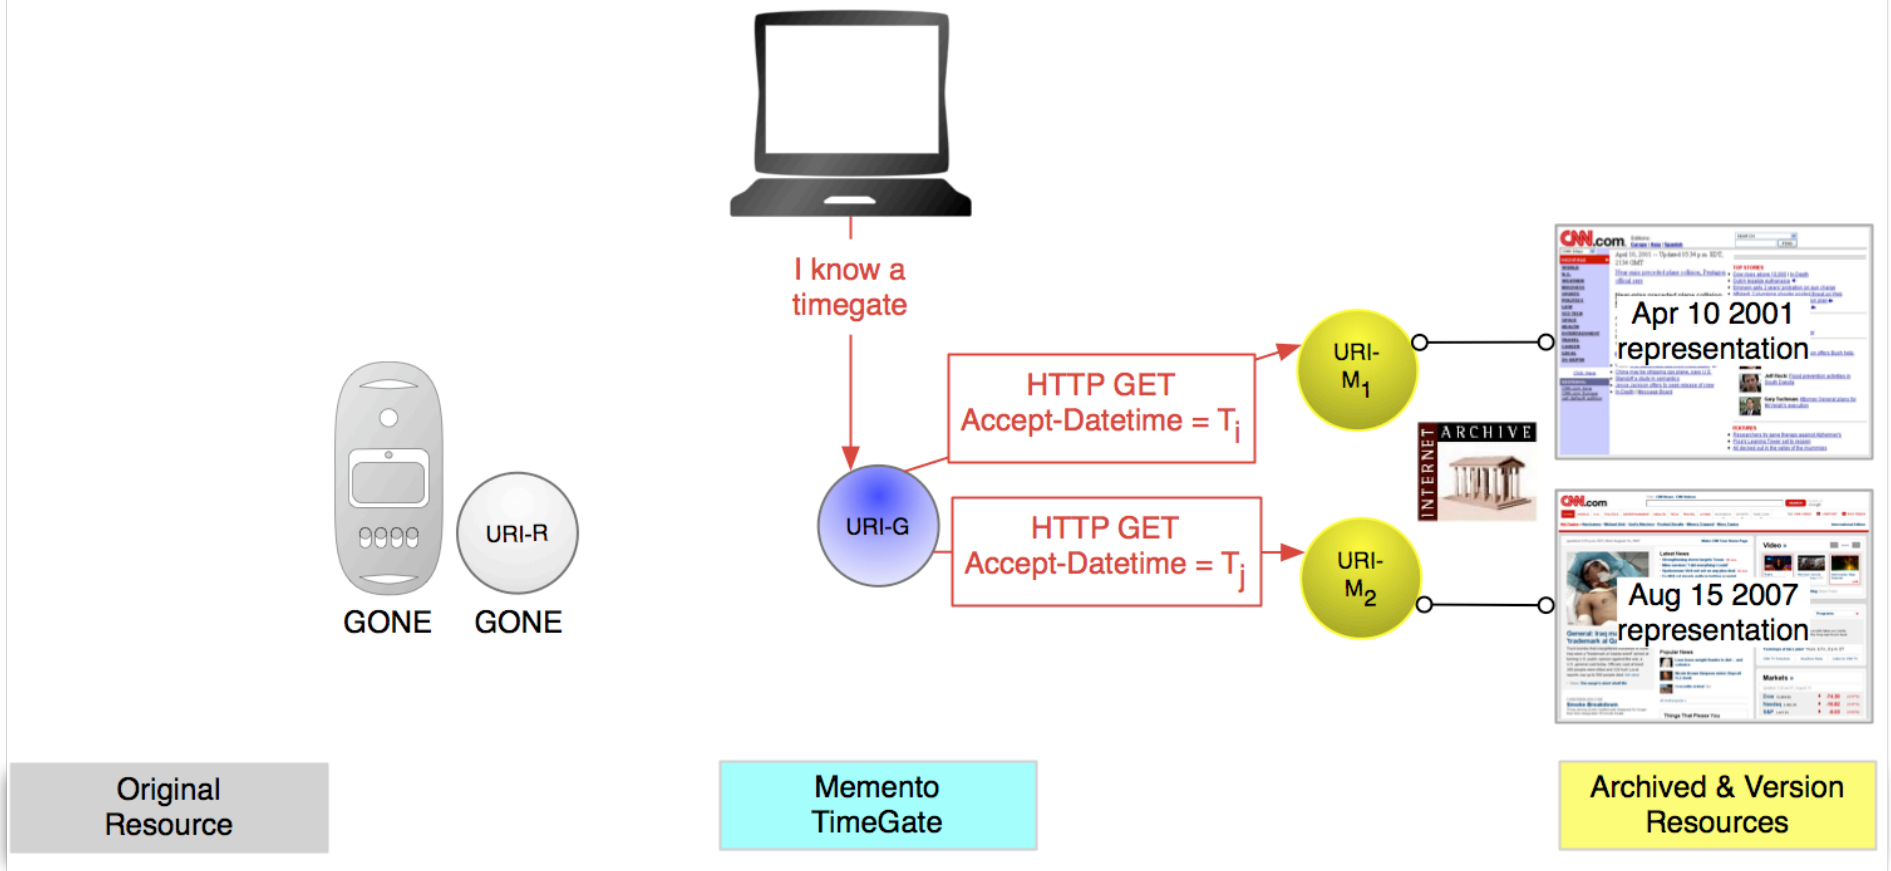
I know a timegate

HTTP GET
Accept-Datetime = $T_i$

HTTP GET
Accept-Datetime = $T_j$

URI-G

URI-$M_1$

URI-$M_2$

URI-R

GONE GONE

INTERNET ARCHIVE

CNN.com

Apr 10 2001 representation

CNN.com

Aug 15 2007 representation

Original Resource

Memento TimeGate

Archived & Version Resources